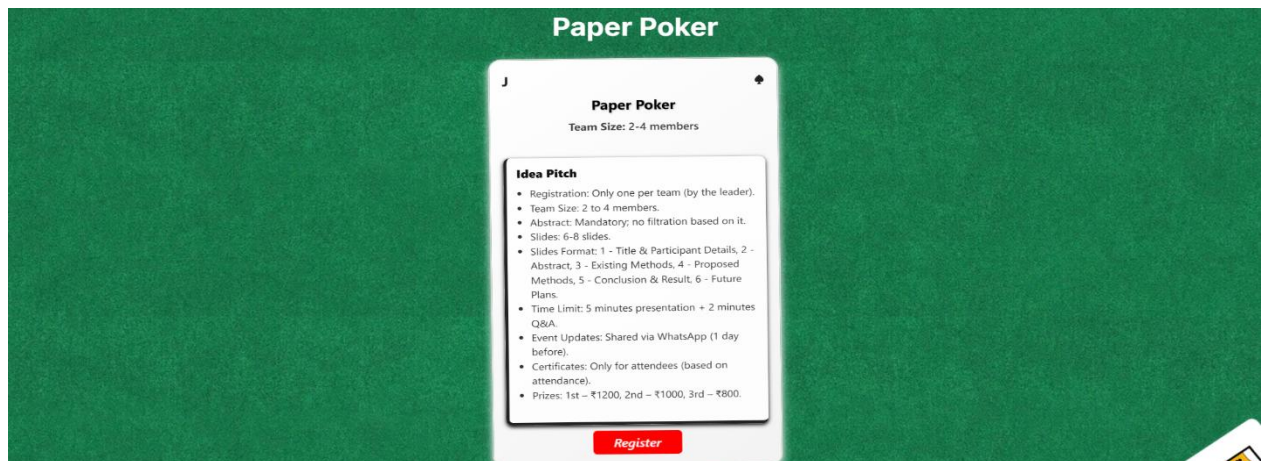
Paper Poker

J ♠

Paper Poker

Team Size: 2-4 members

Idea Pitch

- Registration: Only one per team (by the leader).
- Team Size: 2 to 4 members.
- Abstract: Mandatory; no filtration based on it.
- Slides: 6-8 slides.
- Slides Format: 1 - Title & Participant Details, 2 - Abstract, 3 - Existing Methods, 4 - Proposed Methods, 5 - Conclusion & Result, 6 - Future Plans.
- Time Limit: 5 minutes presentation + 2 minutes Q&A.
- Event Updates: Shared via WhatsApp (1 day before).
- Certificates: Only for attendees (based on attendance).
- Prizes: 1st – ₹1200, 2nd – ₹1000, 3rd – ₹800.

Register